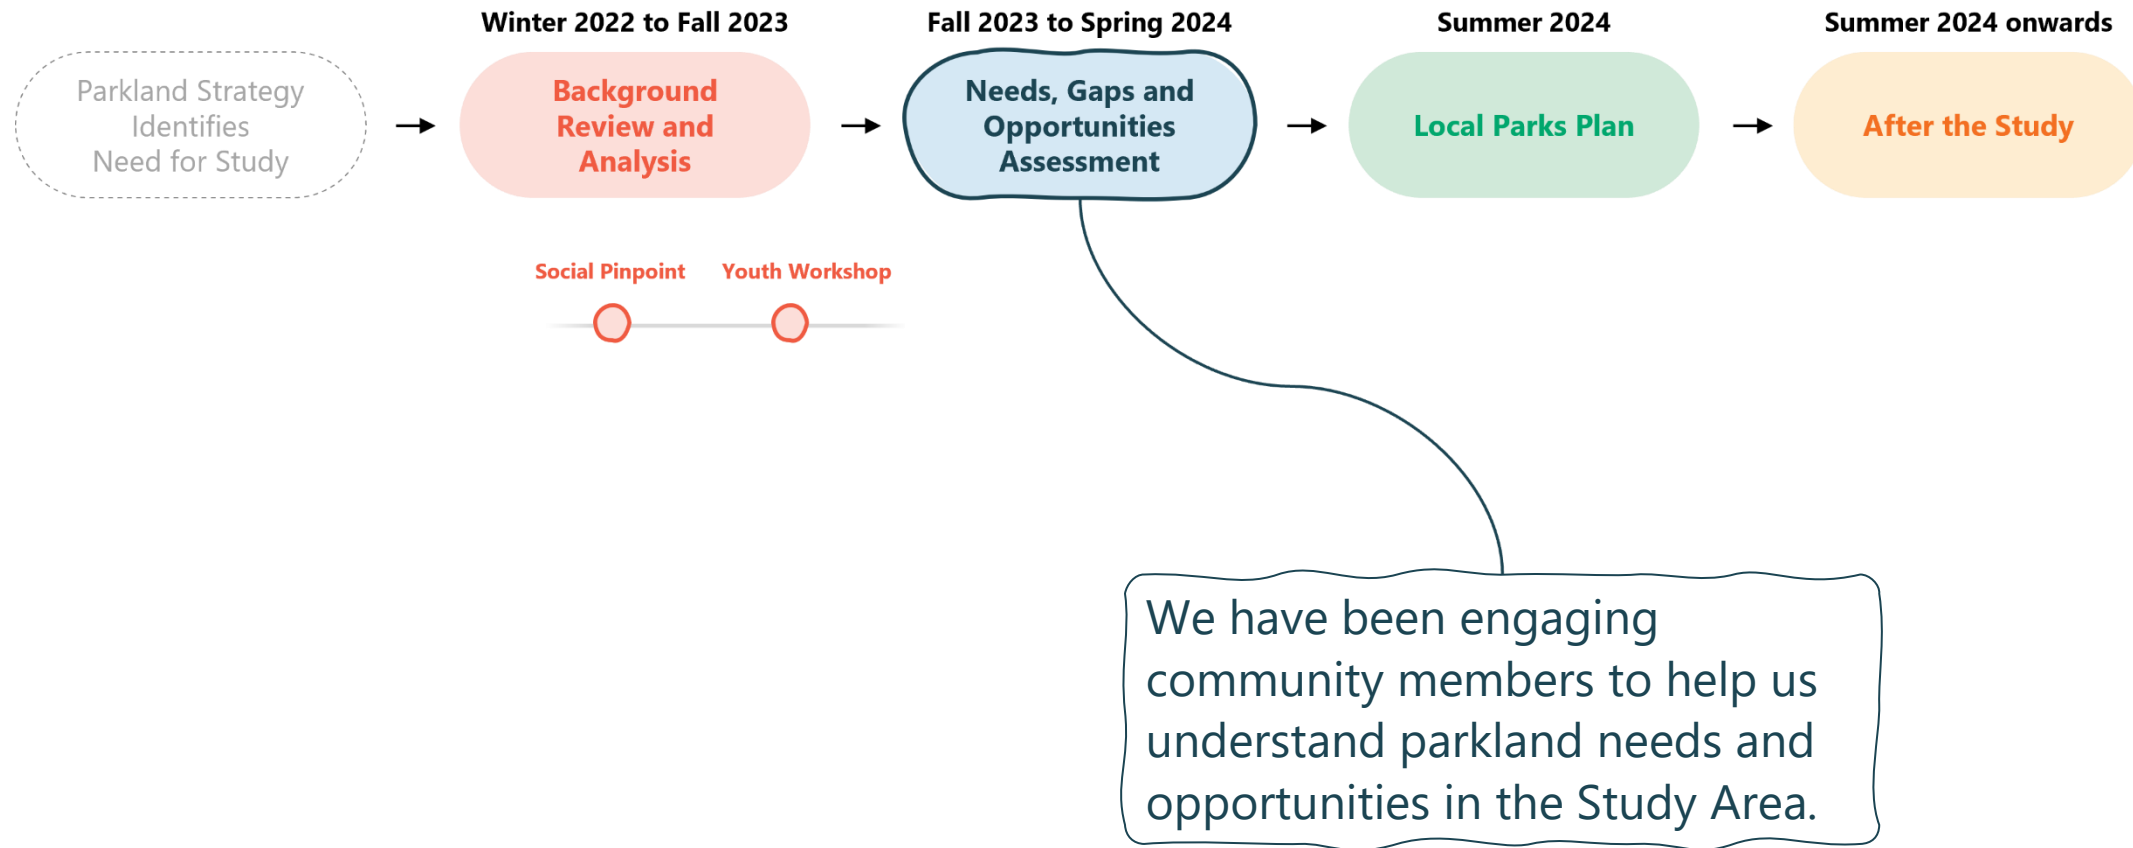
Parkland Strategy Identifies Need for Study

Winter 2022 to Fall 2023
Background Review and Analysis

Fall 2023 to Spring 2024
Needs, Gaps and Opportunities Assessment

Summer 2024
Local Parks Plan

Summer 2024 onwards
After the Study

Social Pinpoint

Youth Workshop

We have been engaging community members to help us understand parkland needs and opportunities in the Study Area.